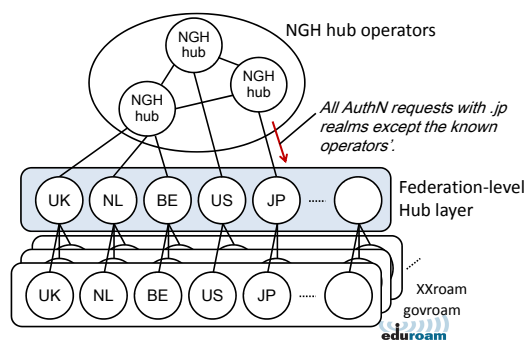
NGH hub operators

NGH hub

NGH hub

NGH hub

All AuthN requests with .jp realms except the known operators'.

UK

NL

BE

US

JP

.....

Federation-level Hub layer

UK

NL

BE

US

JP

.....

XXroam

govroam

eduroam